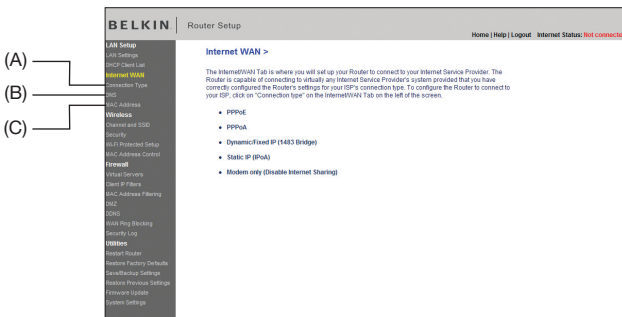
(A)
(B)
(C)

BELKIN | Router Setup

Home | Help | Logout Internet Status: Not connecte

LAN Setup
LAN Settings
DHCP Client List
Internet WAN
Connection Type
DNS
MAC Address
Wireless
Channel and SSID
Security
Wi-Fi Protected Setup
MAC Address Control
Firewall
Virtual Servers
Client IP Filters
MAC Address Filtering
DMZ
DDNS
WAN Ping Blocking
Security Log
Utilities
Restart Router
Restore Factory Defaults
Save/Backup Settings
Restore Previous Settings
Firmware Update
System Settings

Internet WAN >

The Internet/WAN Tab is where you will set up your Router to connect to your Internet Service Provider. The Router is capable of connecting to virtually any Internet Service Provider's system provided that you have correctly configured the Router's settings for your ISP's connection type. To configure the Router to connect to your ISP, click on "Connection type" on the Internet/WAN Tab on the left of the screen.

• PPPoE
• PPPoA
• Dynamic/Fixed IP (1483 Bridge)
• Static IP (IPoA)
• Modem only (Disable Internet Sharing)